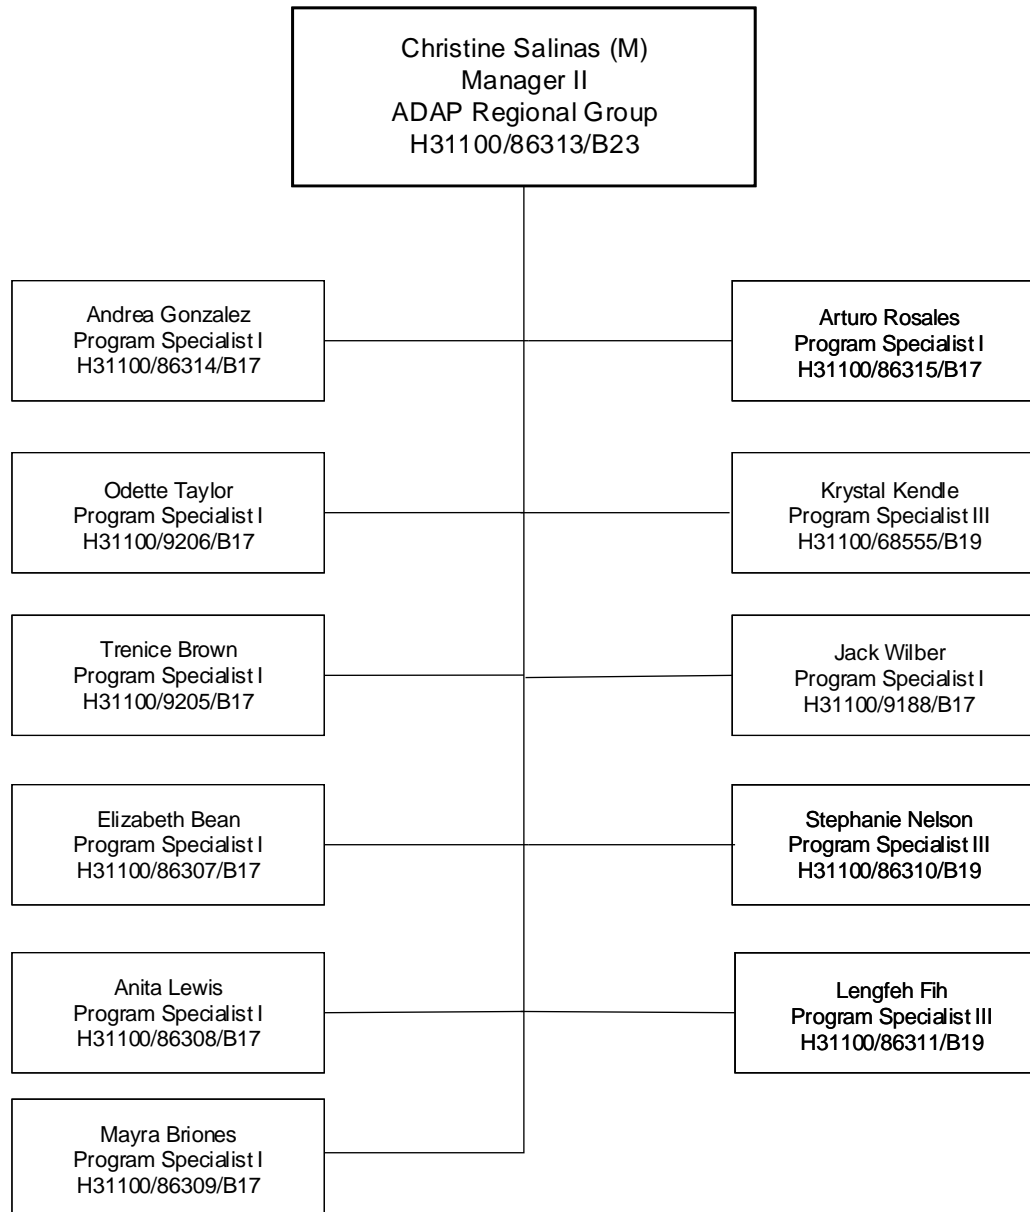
Christine Salinas (M)
Manager II
ADAP Regional Group
H31100/86313/B23

Andrea Gonzalez
Program Specialist I
H31100/86314/B17

Arturo Rosales
Program Specialist I
H31100/86315/B17

Odette Taylor
Program Specialist I
H31100/9206/B17

Krystal Kendle
Program Specialist III
H31100/68555/B19

Trenice Brown
Program Specialist I
H31100/9205/B17

Jack Wilber
Program Specialist I
H31100/9188/B17

Elizabeth Bean
Program Specialist I
H31100/86307/B17

Stephanie Nelson
Program Specialist III
H31100/86310/B19

Anita Lewis
Program Specialist I
H31100/86308/B17

Lengfeh Fih
Program Specialist III
H31100/86311/B19

Mayra Briones
Program Specialist I
H31100/86309/B17